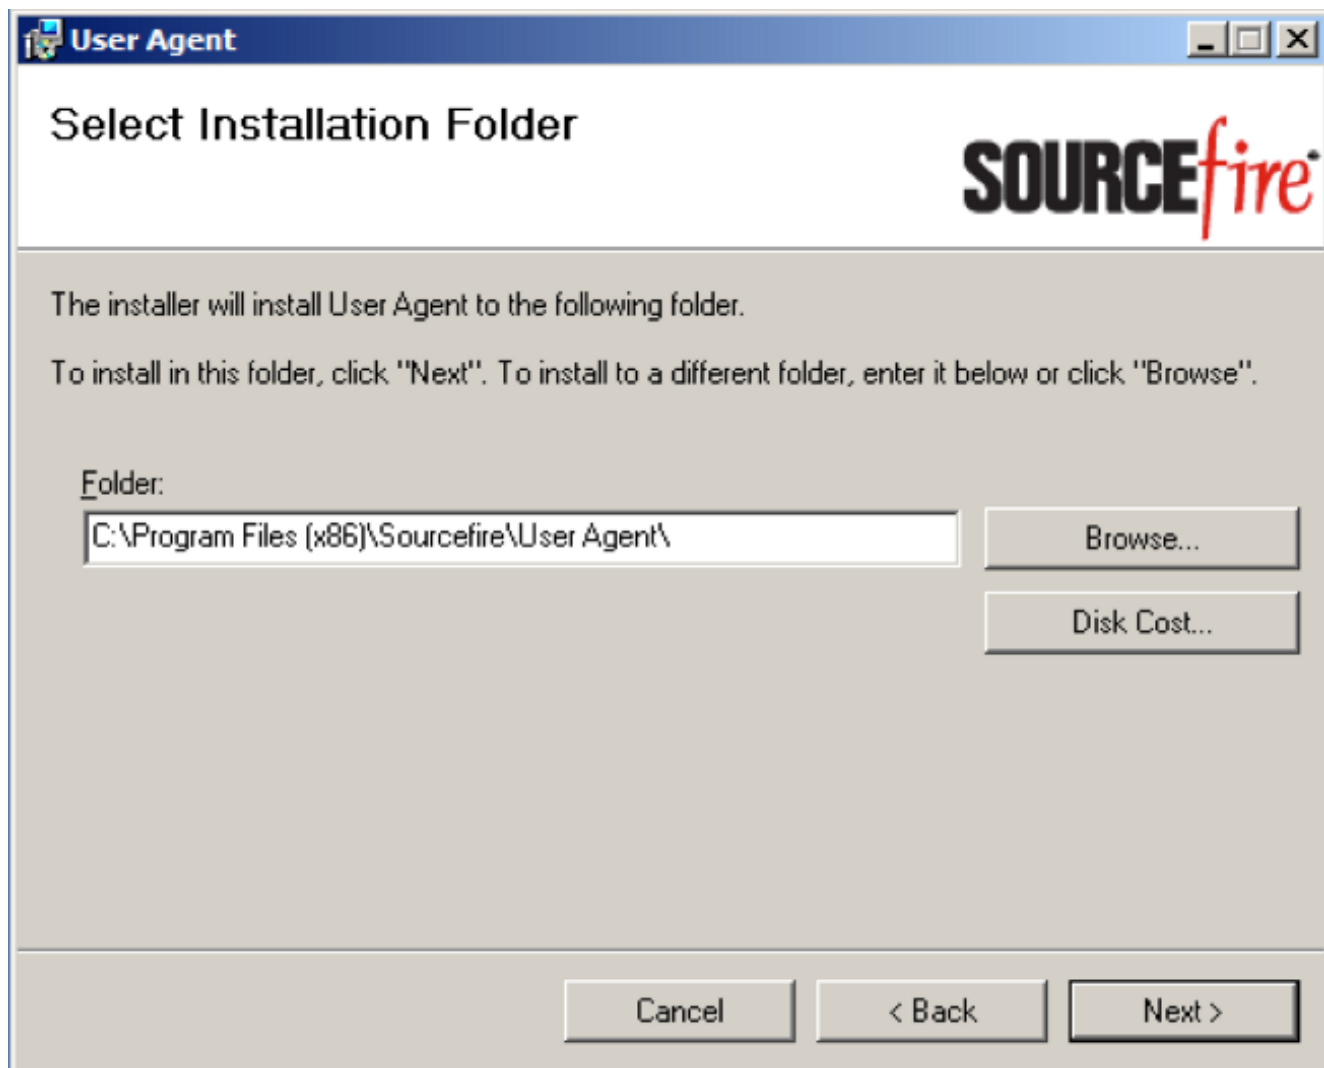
User Agent

Select Installation Folder

SOURCEfire

The installer will install User Agent to the following folder.

To install in this folder, click "Next". To install to a different folder, enter it below or click "Browse".

Folder:

C:\Program Files (x86)\Sourcefire\User Agent\

Browse...

Disk Cost...

Cancel

< Back

Next >